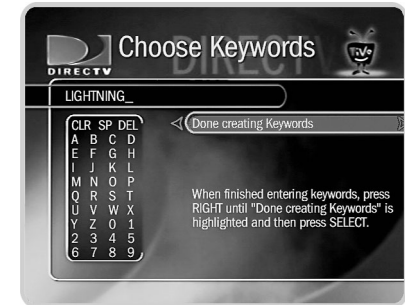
DIRECTV Choose Keywords

TiVo

LIGHTNING_

| CLR | SP | DEL |
|---|---|---|
| A | B | C | D |
| E | F | G | H |
| I | J | K | L |
| M | N | O | P |
| Q | R | S | T |
| U | V | W | X |
| Y | Z | 0 | 1 |
| 2 | 3 | 4 | 5 |
| 6 | 7 | 8 | 9 |

Done creating Keywords

When finished entering keywords, press RIGHT until "Done creating Keywords" is highlighted and then press SELECT.